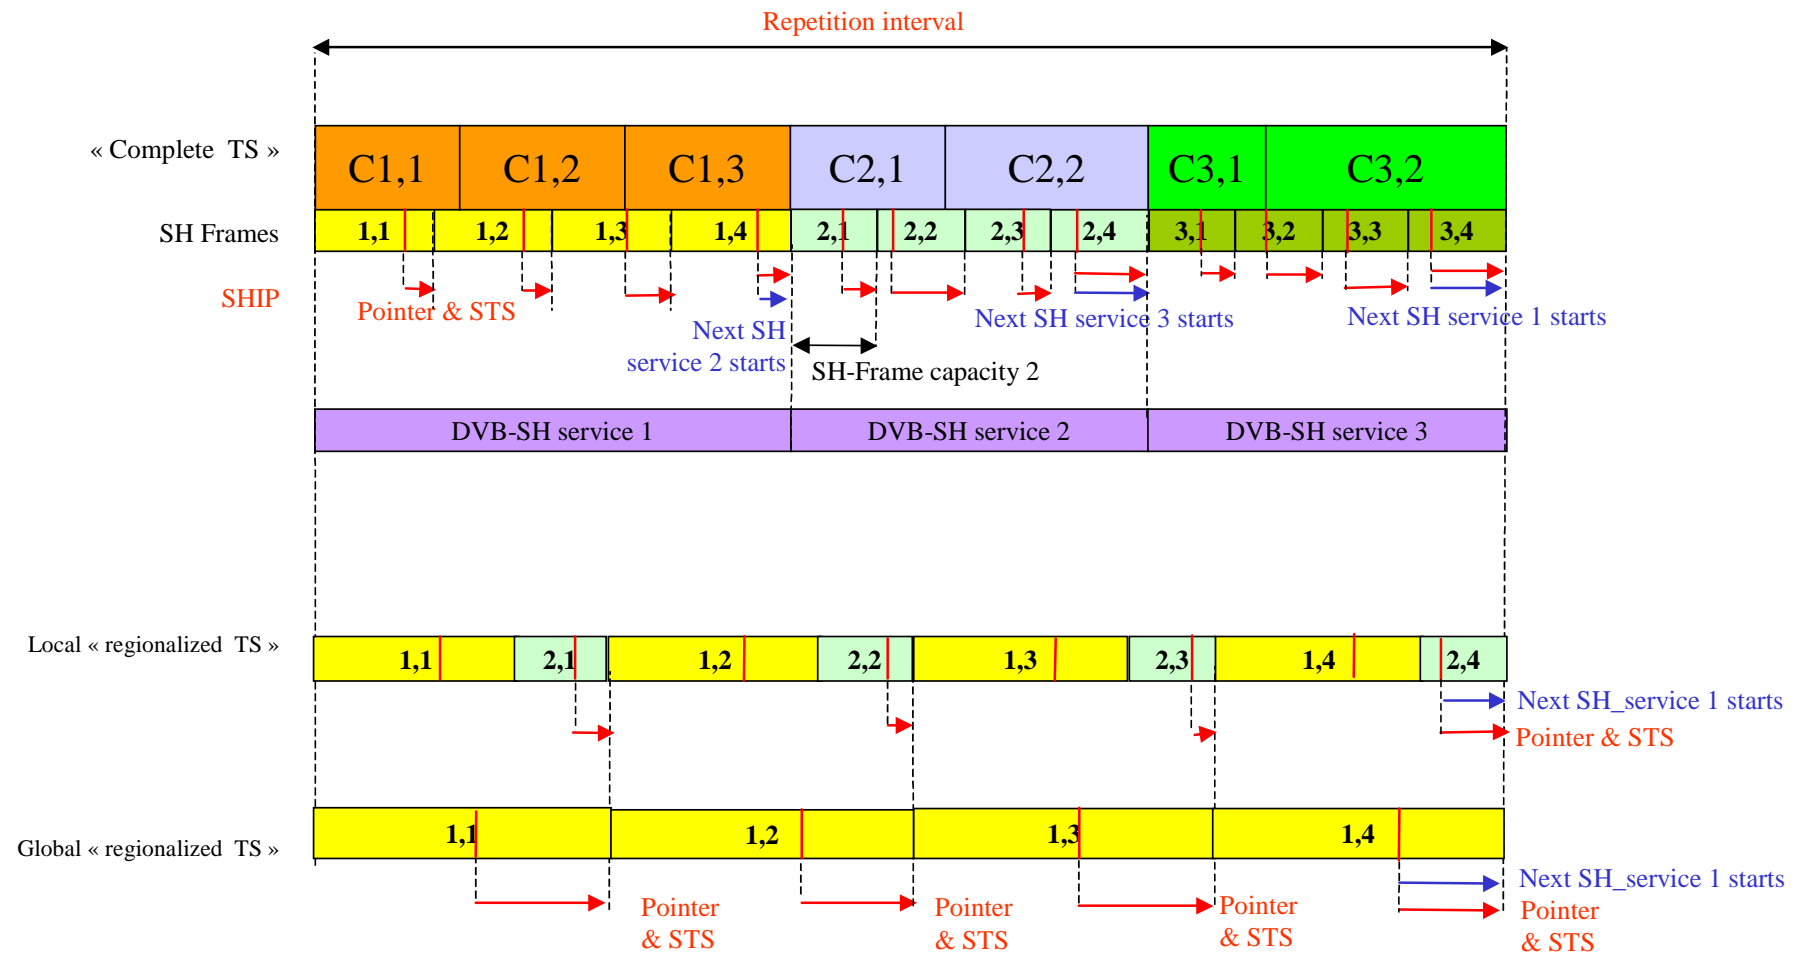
Repetition interval

« Complete TS »

C1,1 C1,2 C1,3 C2,1 C2,2 C3,1 C3,2

SH Frames

1,1 1,2 1,3 1,4 2,1 2,2 2,3 2,4 3,1 3,2 3,3 3,4

SHIP

Pointer & STS

Next SH service 2 starts

Next SH service 3 starts

Next SH service 1 starts

SH-Frame capacity 2

DVB-SH service 1

DVB-SH service 2

DVB-SH service 3

Local « regionalized TS »

1,1 2,1 1,2 2,2 1,3 2,3 1,4 2,4

Next SH_service 1 starts

Pointer & STS

Global « regionalized TS »

1,1 1,2 1,3 1,4

Pointer & STS

Pointer & STS

Pointer & STS

Next SH_service 1 starts

Pointer & STS